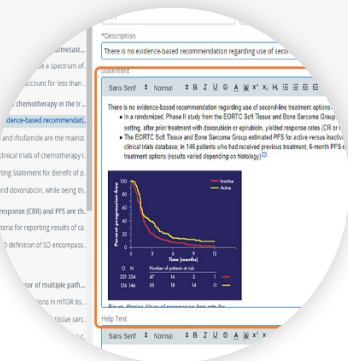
metast...
a spectrum of...
account for less than...
chemotherapy in the tr...
evidence-based recommendati...
and ifosfamide are the mainst...
clinical trials of chemotherap...
rting Statement for Benefit of p...
and doxorubicin, while being th...
response (CBR) and PFS are th...
teria for reporting results of ca...
D definition of SD encompass...

...mor of multiple path...
...in mTOR its...
...issue sarc...

*Description

There is no evidence-based recommendation regarding use of seco

Statement

Sans Serif Normal B I U A $x^2$ $x_1$ H1 H2

There is no evidence-based recommendation regarding use of second-line treatment options

- In a randomized, Phase II study from the EORTC Soft Tissue and Bone Sarcoma Group setting, after prior treatment with doxorubicin or epirubicin, yielded response rates (CR or
- The EORTC Soft Tissue and Bone Sarcoma Group estimated PFS for active versus inactive clinical trials database; in 146 patients who had received previous treatment, 6-month PFS treatment options (results varied depending on histology)

Inactive
Active

Percent progression-free

Time (months)

O N Number of patients at risk
237 234
146 126

Help Text

Sans Serif Normal B I U A $x^2$ $x_1$ H1 H2